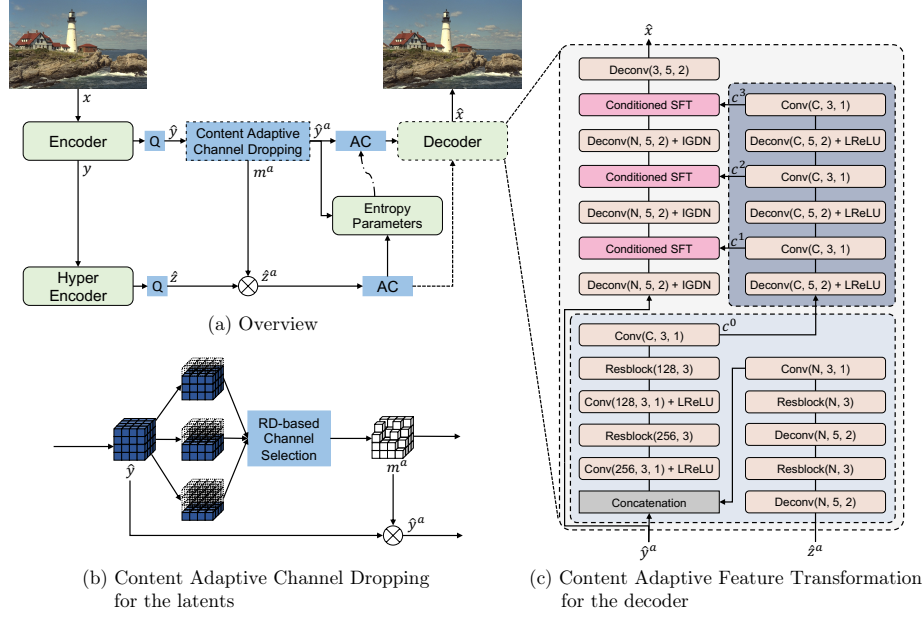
$x$

Encoder

Q

$\hat{y}$

Content Adaptive Channel Dropping

$\hat{y}^a$

AC

Decoder

$\hat{x}$

$y$

$m^a$

Entropy Parameters

Hyper Encoder

Q

$\hat{z}$

$\hat{z}^a$

AC

(a) Overview

RD-based Channel Selection

$\hat{y}$

$m^a$

$\hat{y}^a$

(b) Content Adaptive Channel Dropping for the latents

$\hat{x}$

Deconv(3, 5, 2)

Conditioned SFT

$c^3$

Conv(C, 3, 1)

Deconv(N, 5, 2) + IGDN

Deconv(C, 5, 2) + LReLU

Conditioned SFT

$c^2$

Conv(C, 3, 1)

Deconv(N, 5, 2) + IGDN

Deconv(C, 5, 2) + LReLU

Conditioned SFT

$c^1$

Conv(C, 3, 1)

Deconv(N, 5, 2) + IGDN

Deconv(C, 5, 2) + LReLU

Conv(C, 3, 1)

$c^0$

Resblock(128, 3)

Conv(N, 3, 1)

Conv(128, 3, 1) + LReLU

Resblock(N, 3)

Resblock(256, 3)

Deconv(N, 5, 2)

Conv(256, 3, 1) + LReLU

Resblock(N, 3)

Concatenation

Deconv(N, 5, 2)

$\hat{y}^a$

$\hat{z}^a$

(c) Content Adaptive Feature Transformation for the decoder